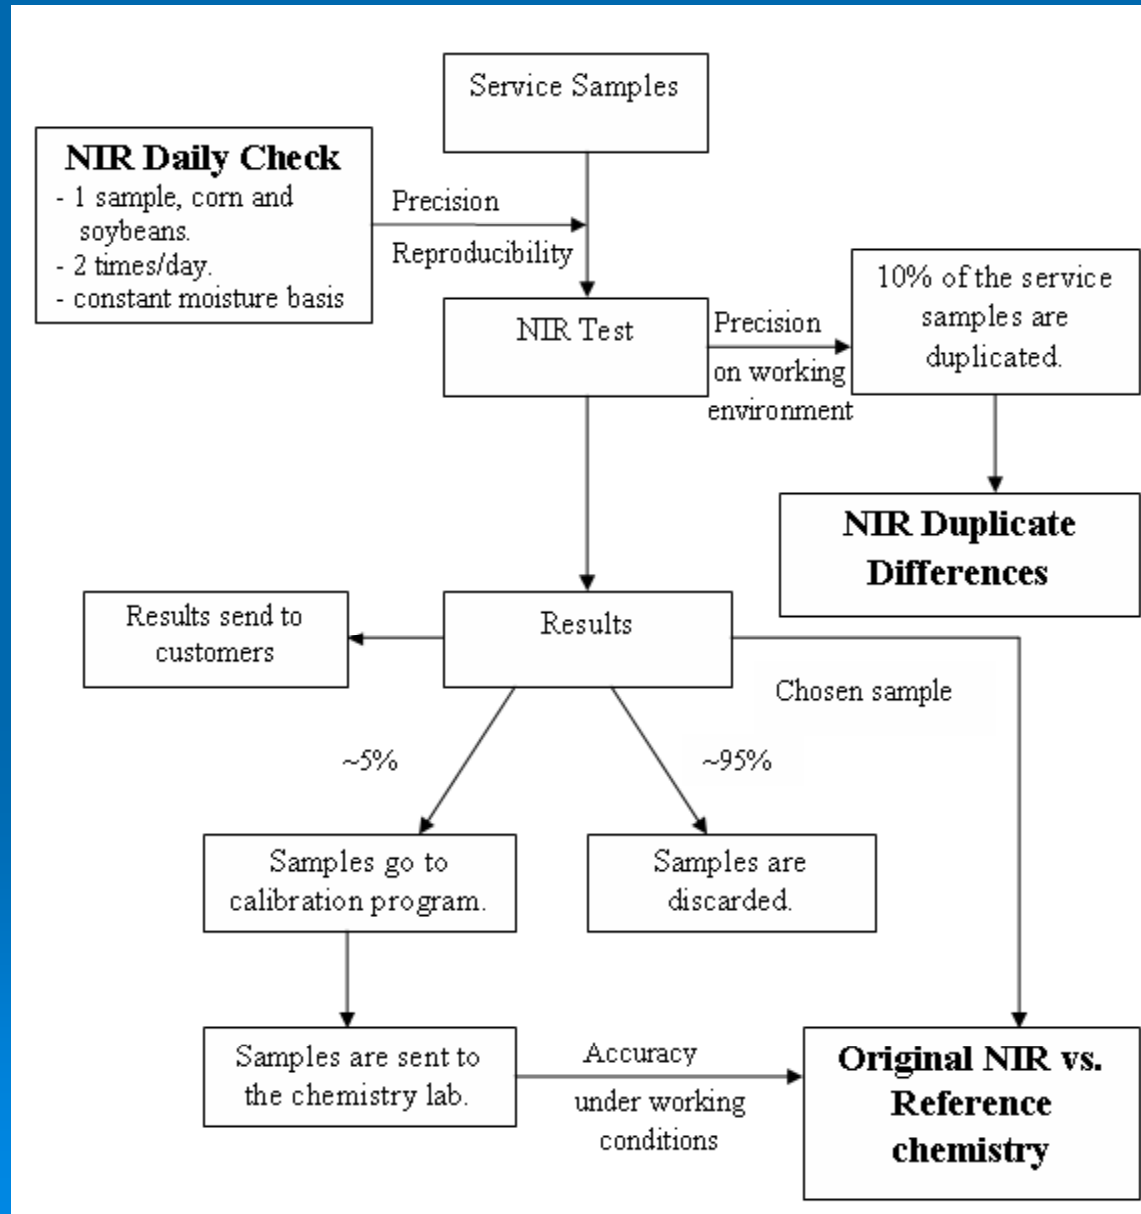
Service Samples

NIR Daily Check
- 1 sample, corn and soybeans.
- 2 times/day.
- constant moisture basis

Precision
Reproducibility

NIR Test

Precision
on working
environment

10% of the service samples are duplicated.

NIR Duplicate Differences

Results send to customers

Results

Chosen sample

~5%

~95%

Samples go to calibration program.

Samples are discarded.

Samples are sent to the chemistry lab.

Accuracy
under working conditions

Original NIR vs. Reference chemistry